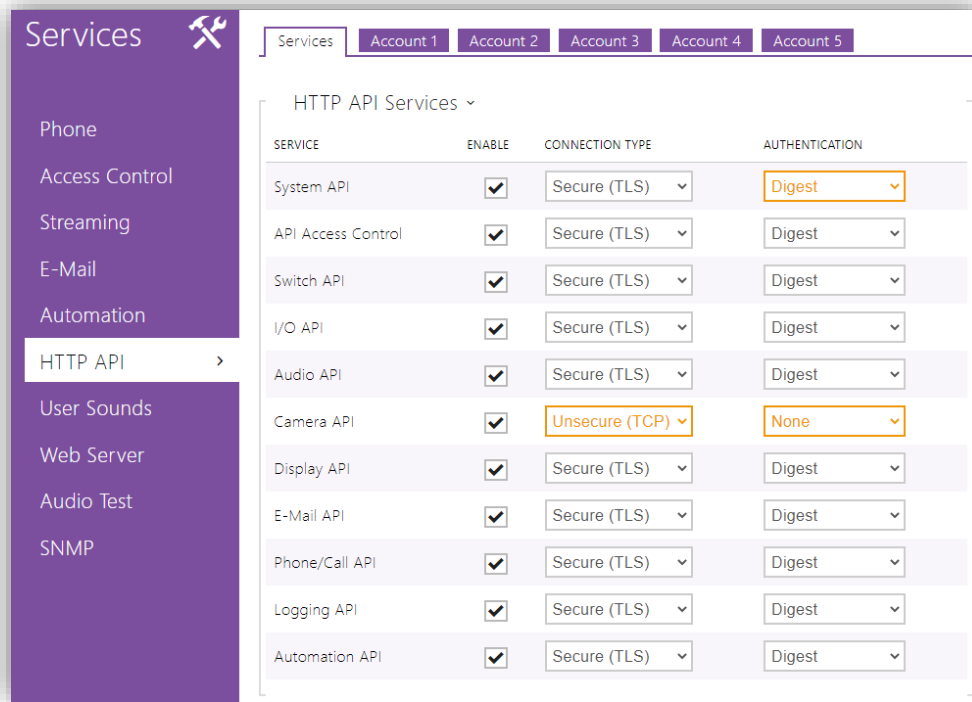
Services

Phone
Access Control
Streaming
E-Mail
Automation
HTTP API ›
User Sounds
Web Server
Audio Test
SNMP

Services | Account 1 | Account 2 | Account 3 | Account 4 | Account 5

HTTP API Services ˅

| SERVICE | ENABLE | CONNECTION TYPE | AUTHENTICATION |
|---|---|---|---|
| System API | ✔ | Secure (TLS) | Digest |
| API Access Control | ✔ | Secure (TLS) | Digest |
| Switch API | ✔ | Secure (TLS) | Digest |
| I/O API | ✔ | Secure (TLS) | Digest |
| Audio API | ✔ | Secure (TLS) | Digest |
| Camera API | ✔ | Unsecure (TCP) | None |
| Display API | ✔ | Secure (TLS) | Digest |
| E-Mail API | ✔ | Secure (TLS) | Digest |
| Phone/Call API | ✔ | Secure (TLS) | Digest |
| Logging API | ✔ | Secure (TLS) | Digest |
| Automation API | ✔ | Secure (TLS) | Digest |